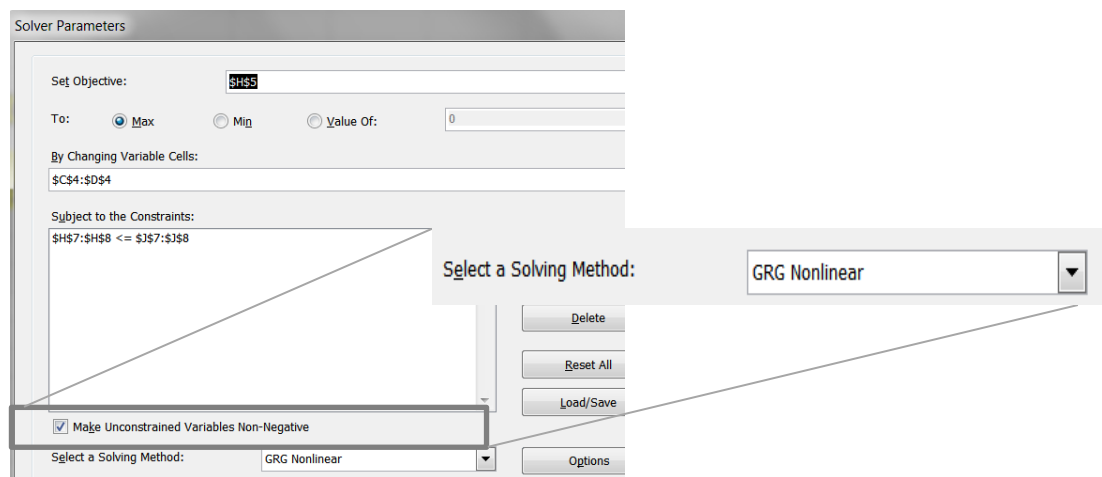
Solver Parameters

Set Objective: $H$5

To: Max Min Value Of: 0

By Changing Variable Cells:

$C$4:$D$4

Subject to the Constraints:

$H$7:$H$8 <= $J$7:$J$8

Select a Solving Method: GRG Nonlinear

Delete

Reset All

Load/Save

Make Unconstrained Variables Non-Negative

Select a Solving Method: GRG Nonlinear

Options